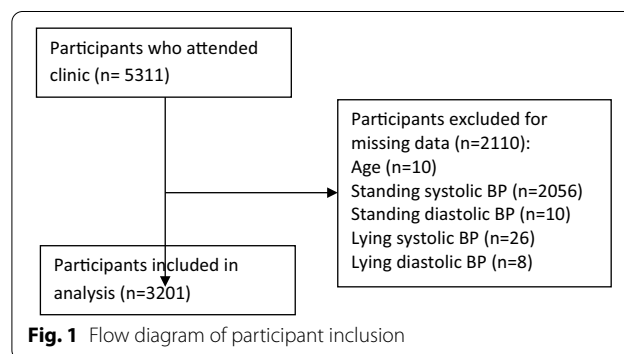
Participants who attended clinic (n= 5311)

Participants excluded for missing data (n=2110):
Age (n=10)
Standing systolic BP (n=2056)
Standing diastolic BP (n=10)
Lying systolic BP (n=26)
Lying diastolic BP (n=8)

Participants included in analysis (n=3201)

**Fig. 1** Flow diagram of participant inclusion